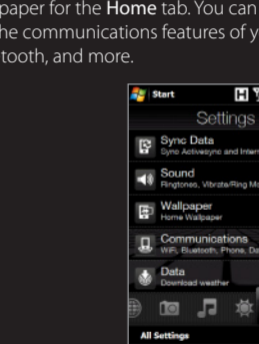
paper for the **Home** tab. You can
he communications features of y
tooth, and more.

Start

Settings

Sync Data
Sync Activesync and Intern

Sound
Ringtones, Vibrate/Ring M

Wallpaper
Home Wallpaper

Communications
WiFi, Bluetooth, Phone, D

Data
Download weather

All Settings